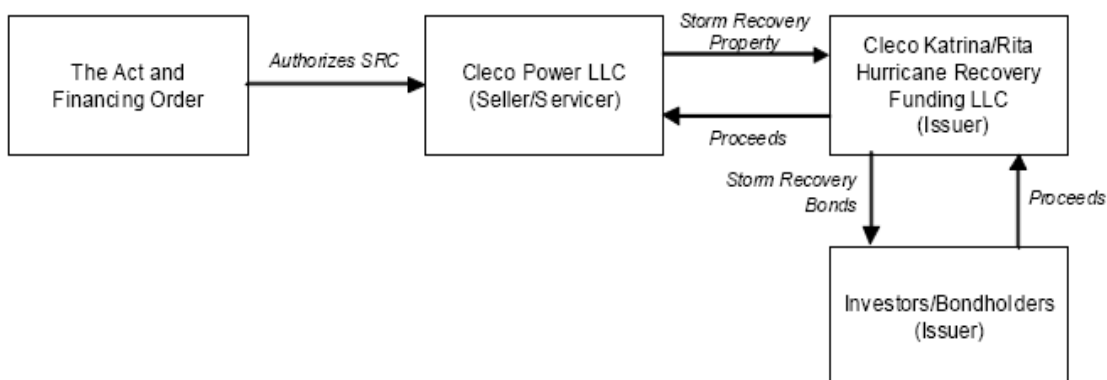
The Act and Financing Order

Authorizes SRC

Cleco Power LLC (Seller/Servicer)

Storm Recovery Property

Proceeds

Cleco Katrina/Rita Hurricane Recovery Funding LLC (Issuer)

Storm Recovery Bonds

Proceeds

Investors/Bondholders (Issuer)